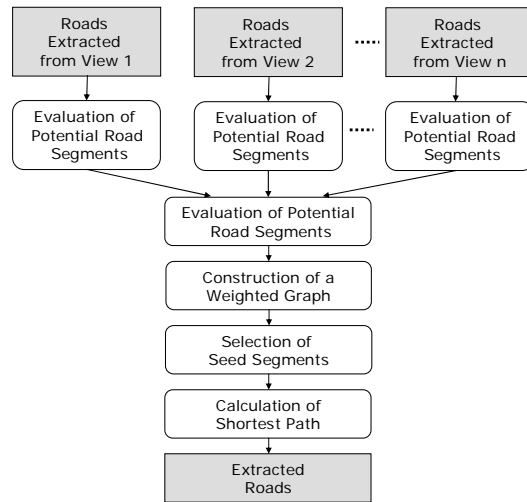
Roads Extracted from View 1

Roads Extracted from View 2

.....

Roads Extracted from View n

Evaluation of Potential Road Segments

Evaluation of Potential Road Segments

.....

Evaluation of Potential Road Segments

Evaluation of Potential Road Segments

Construction of a Weighted Graph

Selection of Seed Segments

Calculation of Shortest Path

Extracted Roads